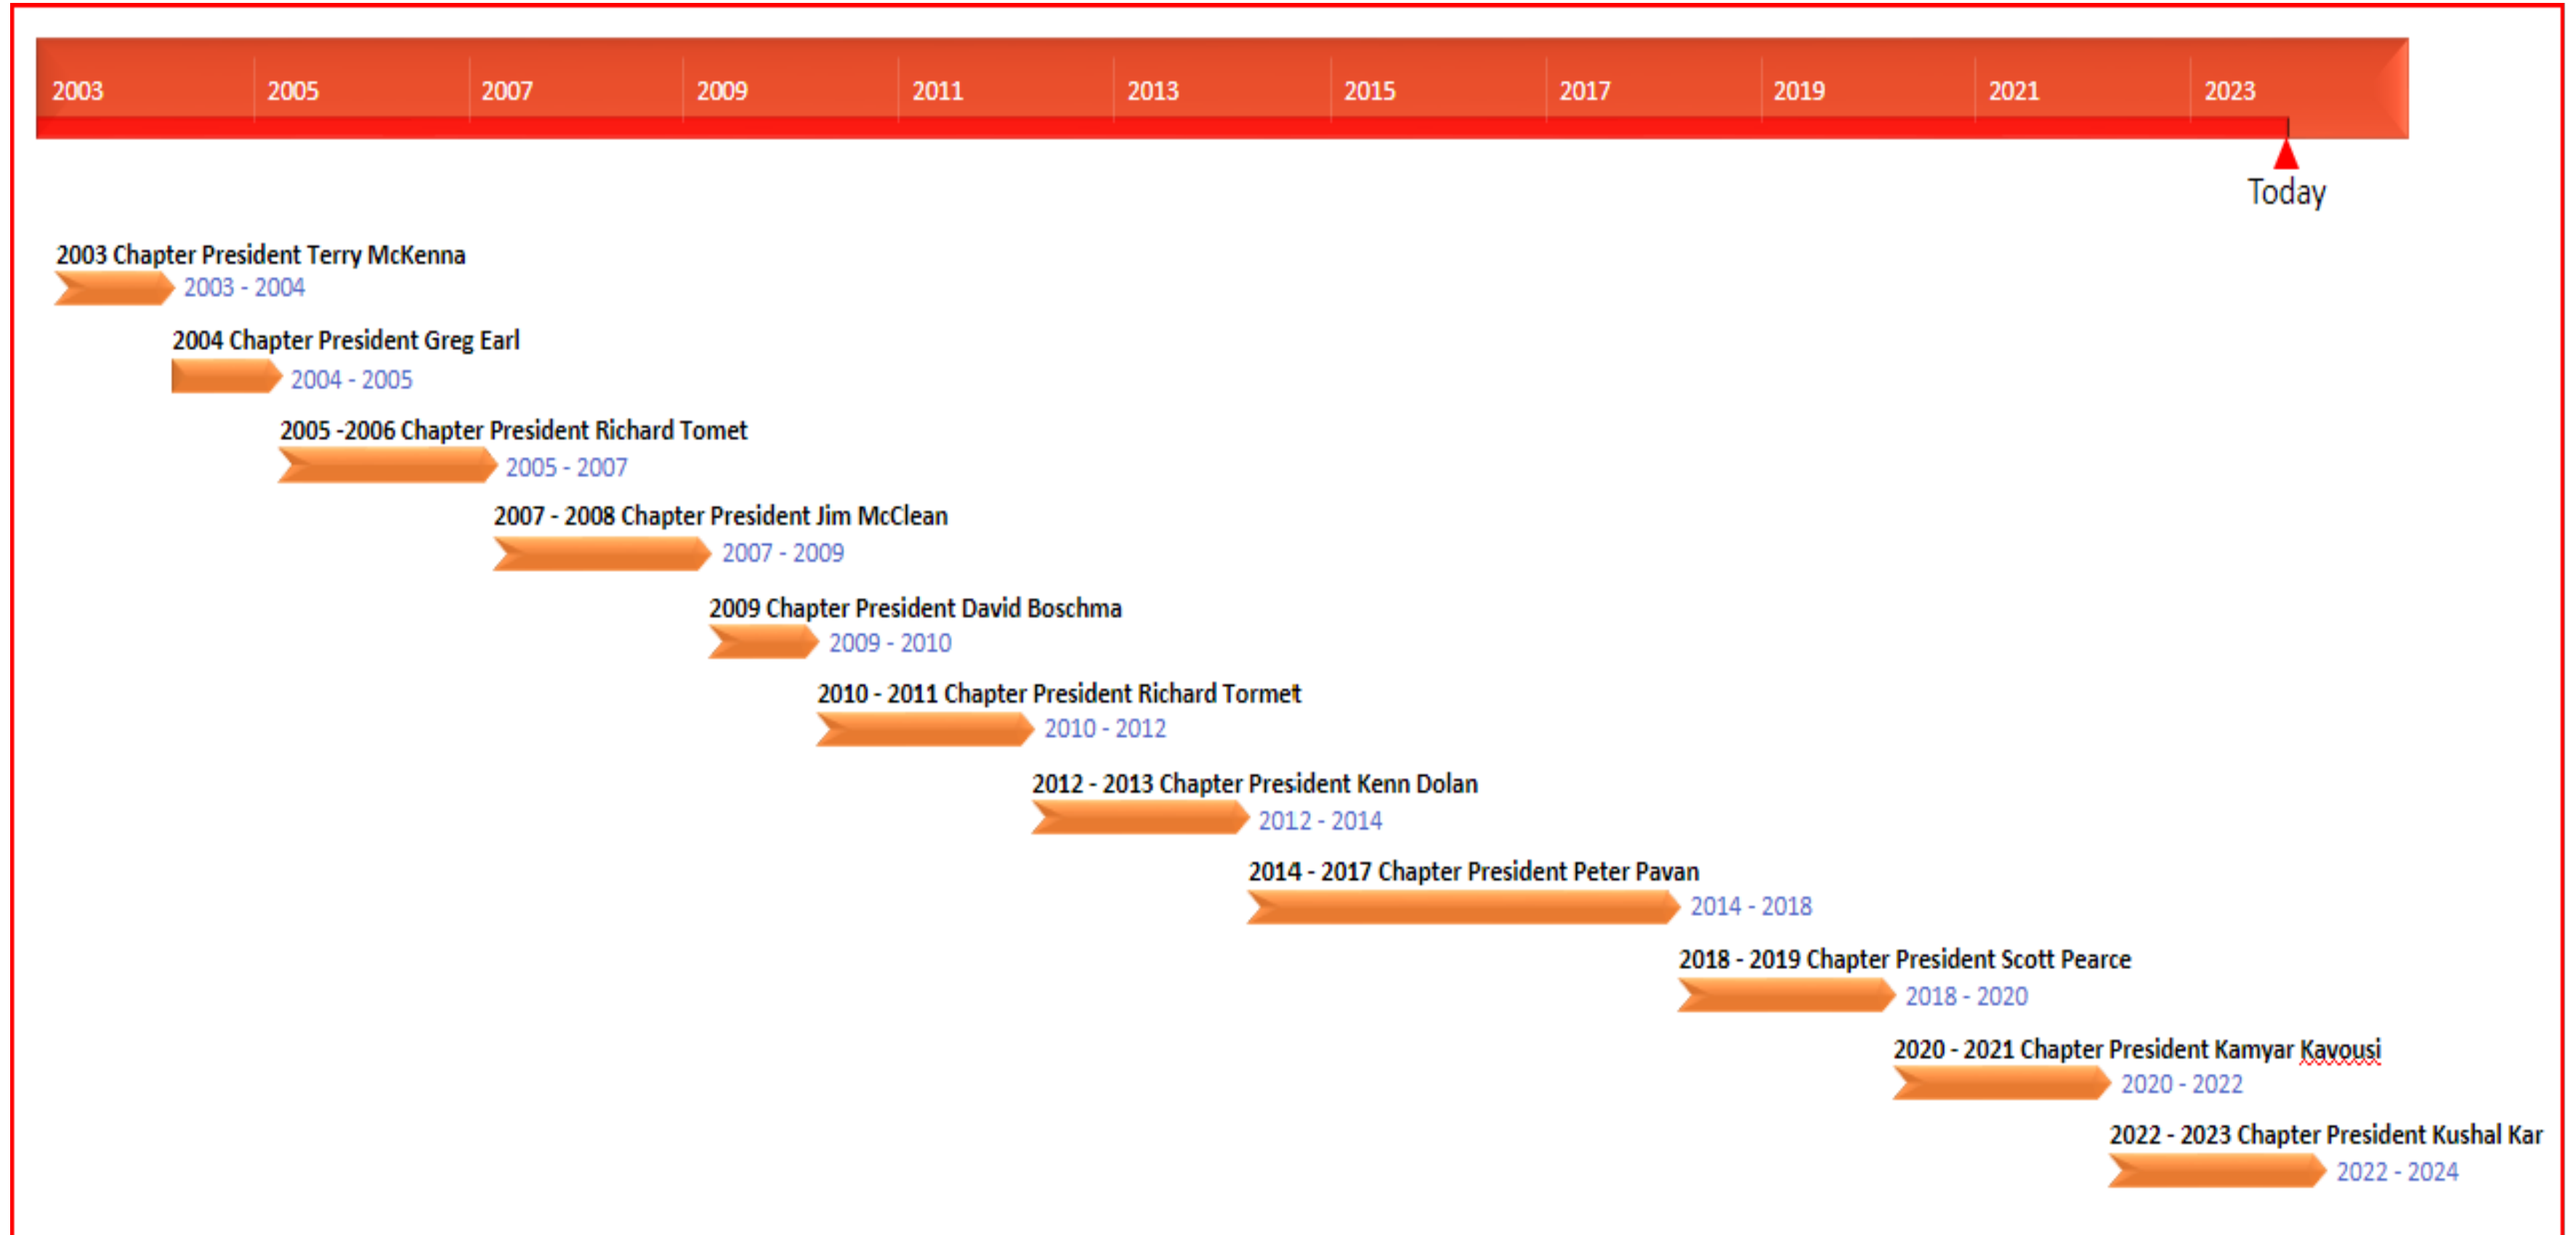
2003 2005 2007 2009 2011 2013 2015 2017 2019 2021 2023

Today

2003 Chapter President Terry McKenna
2003 - 2004

2004 Chapter President Greg Earl
2004 - 2005

2005 -2006 Chapter President Richard Tomet
2005 - 2007

2007 - 2008 Chapter President Jim McClean
2007 - 2009

2009 Chapter President David Boschma
2009 - 2010

2010 - 2011 Chapter President Richard Tormet
2010 - 2012

2012 - 2013 Chapter President Kenn Dolan
2012 - 2014

2014 - 2017 Chapter President Peter Pavan
2014 - 2018

2018 - 2019 Chapter President Scott Pearce
2018 - 2020

2020 - 2021 Chapter President Kamyar Kavousi
2020 - 2022

2022 - 2023 Chapter President Kushal Kar
2022 - 2024